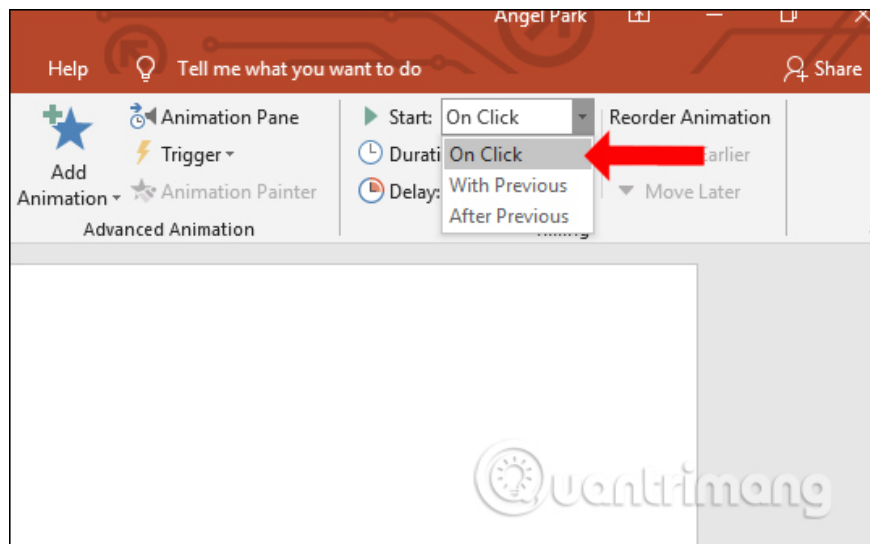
Angel Park

Help Tell me what you want to do Share

Add Animation

Animation Pane

Trigger

Animation Painter

Advanced Animation

Start: On Click

Durati

Delay:

On Click

With Previous

After Previous

Reorder Animation

Earlier

Move Later

Quantrimang